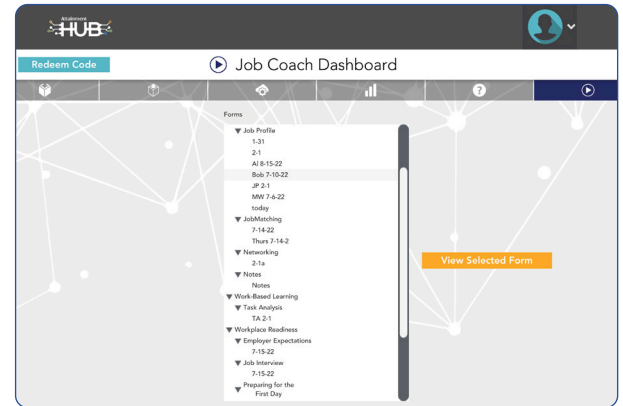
Attainment HUB

Redeem Code

Job Coach Dashboard

Forms
▼ Job Profile
1-31
2-1
AI 8-15-22
Bob 7-10-22
JP 2-1
MW 7-6-22
today
▼ JobMatching
7-14-22
Thurs 7-14-2
▼ Networking
2-1a
▼ Notes
Notes
▼ Work-Based Learning
▼ Task Analysis
TA 2-1
▼ Workplace Readiness
▼ Employer Expectations
7-15-22
▼ Job Interview
7-15-22
▼ Preparing for the First Day

View Selected Form